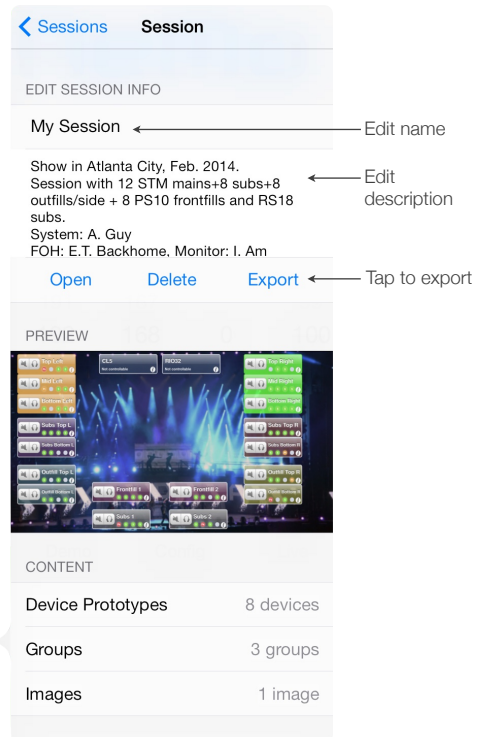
< Sessions Session

EDIT SESSION INFO

My Session

Edit name

Show in Atlanta City, Feb. 2014.
Session with 12 STM mains+8 subs+8 outfills/side + 8 PS10 frontfills and RS18 subs.
System: A. Guy
FOH: E.T. Backhome, Monitor: I. Am

Edit description

Open Delete Export

Tap to export

PREVIEW

Top Left
Mid Left
Bottom Left
CL3
Not controllable
RIO32
Not controllable
Top Right
Mid Right
Bottom Right
Subs Top L
Subs Bottom L
Subs Top R
Subs Bottom R
Outfill Top L
Outfill Bottom L
Outfill Top R
Outfill Bottom R
Frontfill 1
Frontfill 2
Subs 1
Subs 2

CONTENT

Device Prototypes 8 devices

Groups 3 groups

Images 1 image